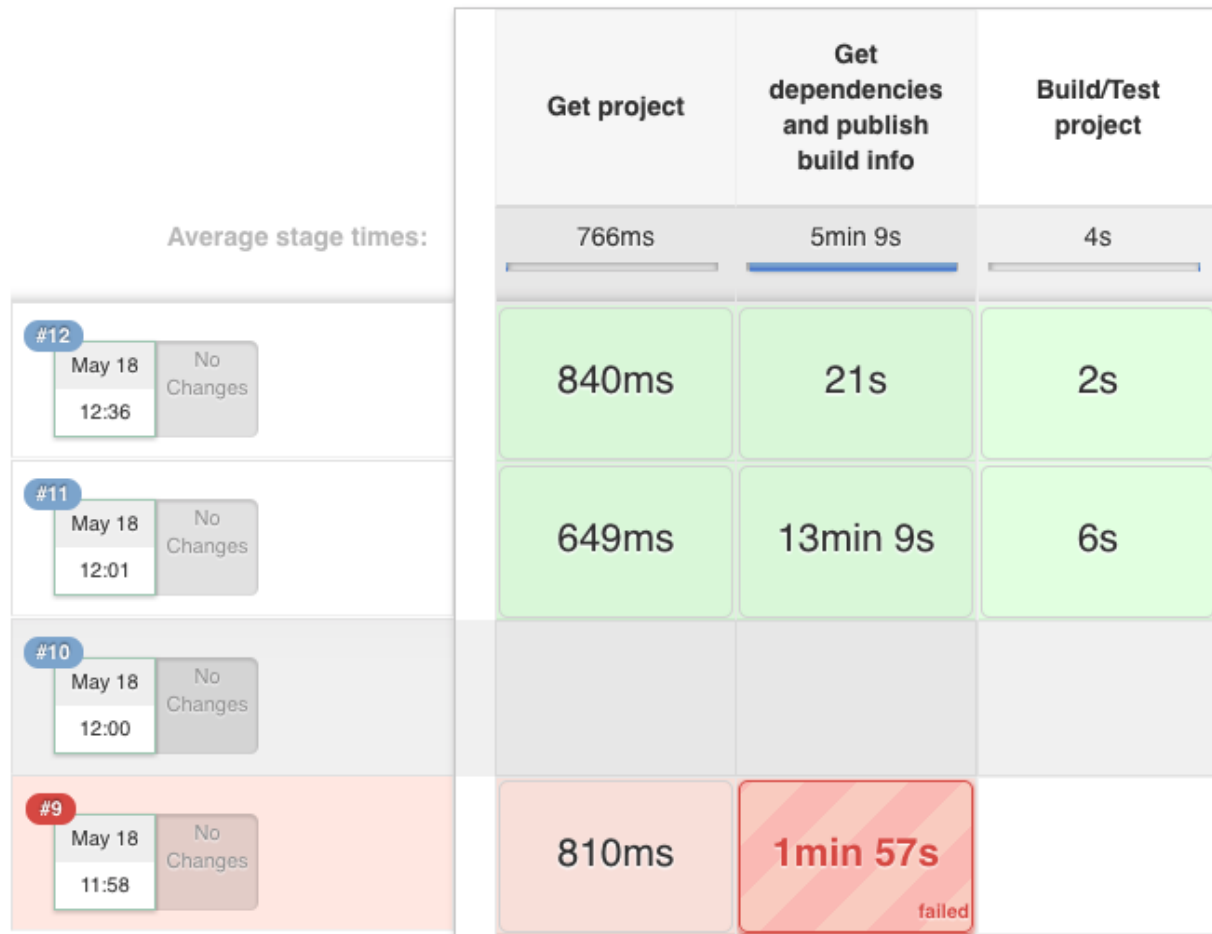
| | Get project | Get dependencies and publish build info | Build/Test project |
|---|---|---|---|
| Average stage times: | 766ms | 5min 9s | 4s |
| #12 May 18 12:36 No Changes | 840ms | 21s | 2s |
| #11 May 18 12:01 No Changes | 649ms | 13min 9s | 6s |
| #10 May 18 12:00 No Changes | | | |
| #9 May 18 11:58 No Changes | 810ms | 1min 57s failed | |